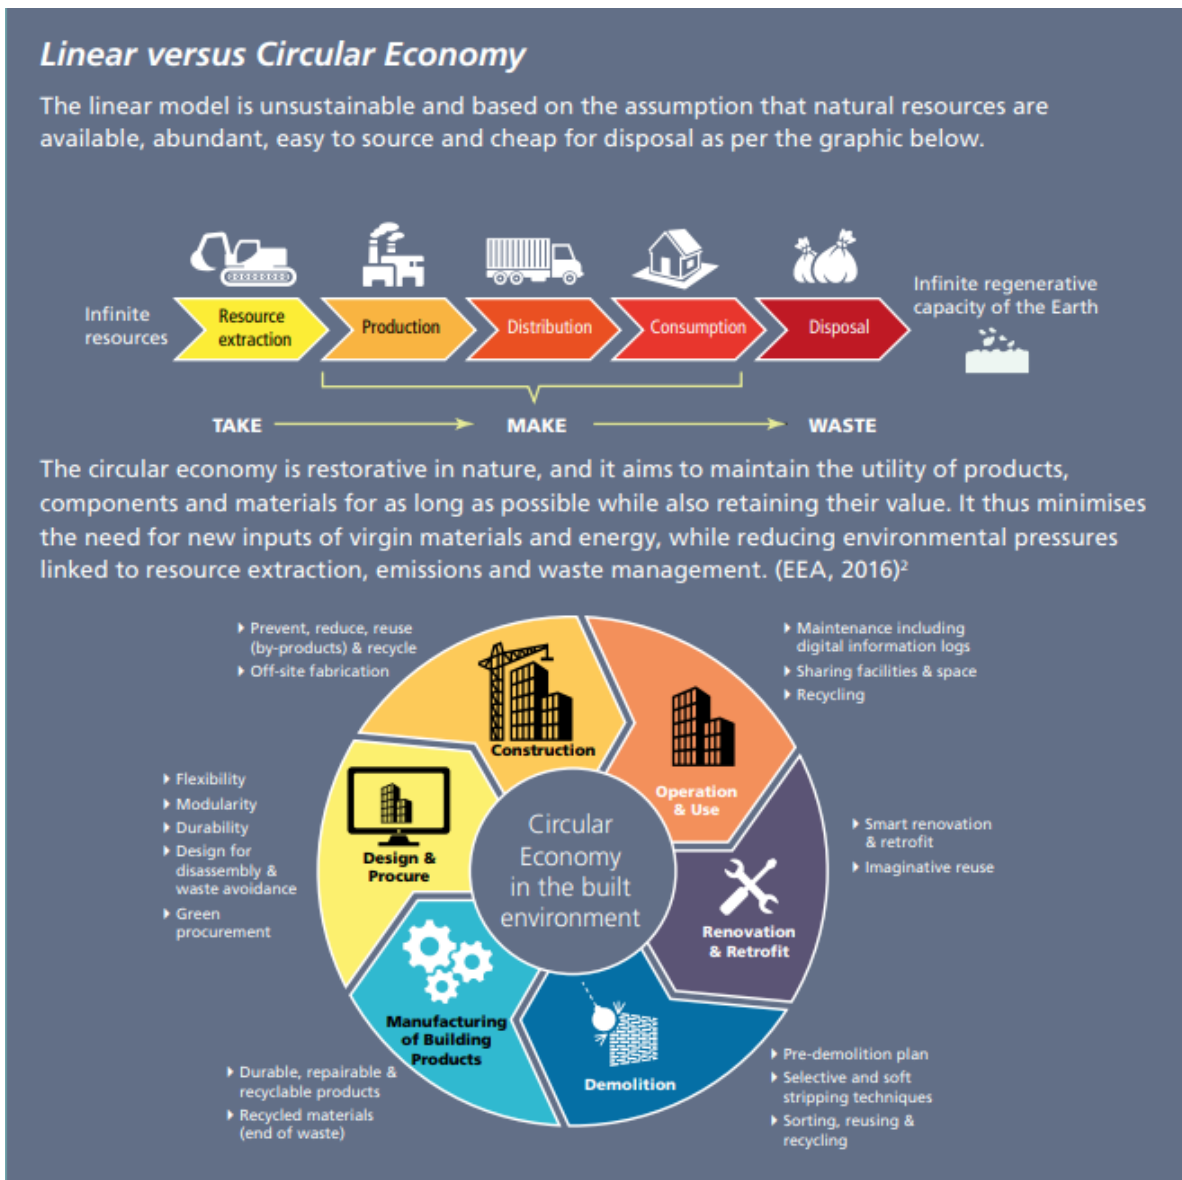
Linear versus Circular Economy

The linear model is unsustainable and based on the assumption that natural resources are available, abundant, easy to source and cheap for disposal as per the graphic below.

Infinite resources

Resource extraction

Production

Distribution

Consumption

Disposal

Infinite regenerative capacity of the Earth

TAKE → MAKE → WASTE

The circular economy is restorative in nature, and it aims to maintain the utility of products, components and materials for as long as possible while also retaining their value. It thus minimises the need for new inputs of virgin materials and energy, while reducing environmental pressures linked to resource extraction, emissions and waste management. (EEA, 2016)$^2$

Prevent, reduce, reuse (by-products) & recycle
Off-site fabrication

Construction

Maintenance including digital information logs
Sharing facilities & space
Recycling

Operation & Use

Flexibility
Modularity
Durability
Design for disassembly & waste avoidance
Green procurement

Design & Procure

Circular Economy in the built environment

Smart renovation & retrofit
Imaginative reuse

Renovation & Retrofit

Manufacturing of Building Products

Demolition

Durable, repairable & recyclable products
Recycled materials (end of waste)

Pre-demolition plan
Selective and soft stripping techniques
Sorting, reusing & recycling